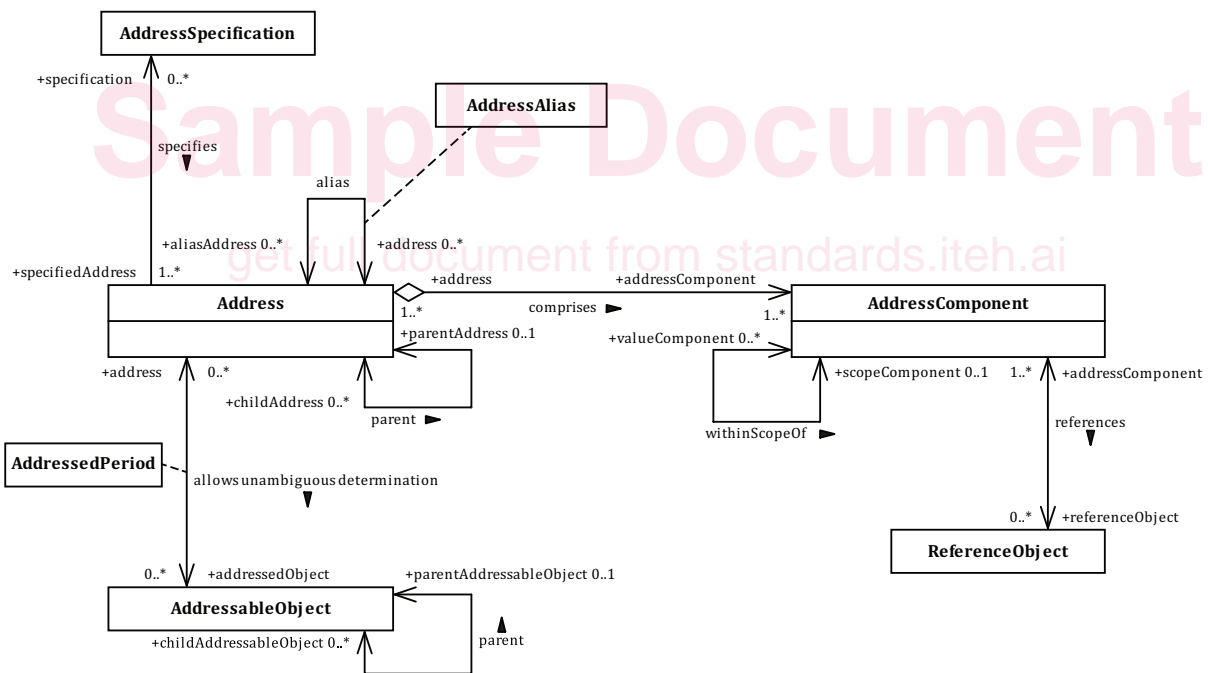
AddressSpecification

+specification 0..*

Sample Document

AddressAlias

specifies

alias

+aliasAddress 0..*

+address 0..*

get full document from standards.iteh.ai

+specifiedAddress 1..*

+address

+addressComponent

Address

comprises

AddressComponent

1..*

1..*

+parentAddress 0..1

+valueComponent 0..*

+address

0..*

+childAddress 0..*

+scopeComponent 0..1

1..*

+addressComponent

parent

withinScopeOf

references

AddressedPeriod

allows unambiguous determination

0..*

+referenceObject

ReferenceObject

0..*

+addressedObject

+parentAddressableObject 0..1

AddressableObject

+childAddressableObject 0..*

parent